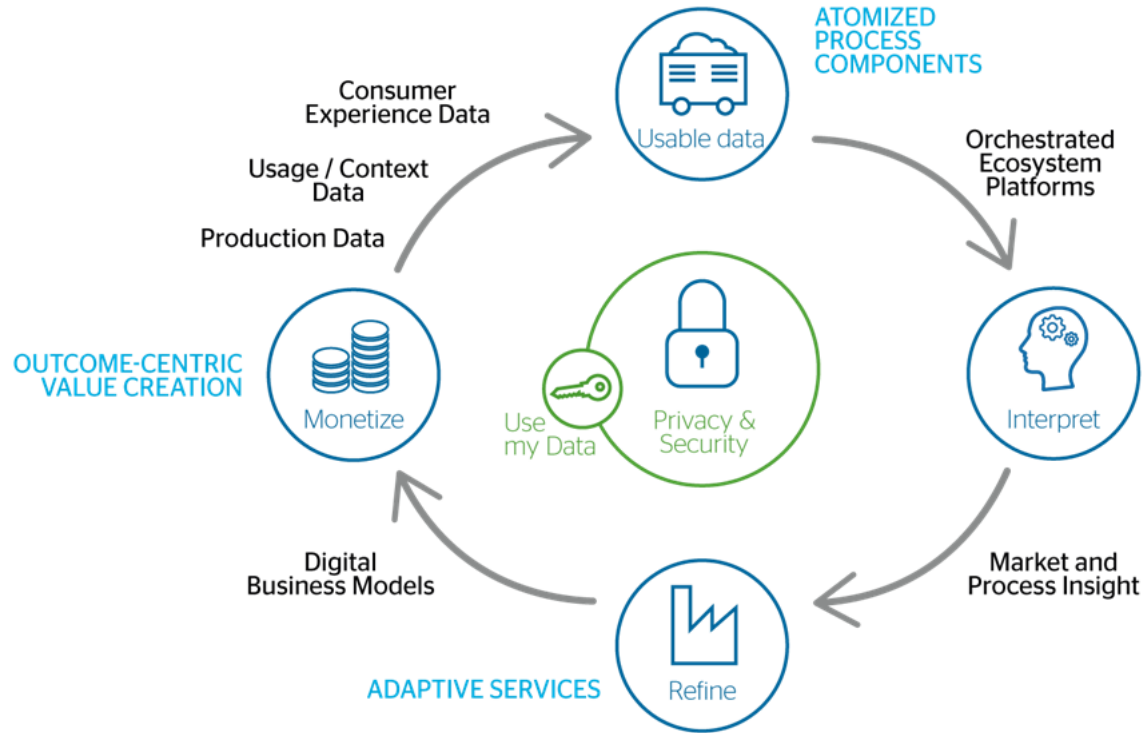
ATOMIZED PROCESS COMPONENTS

Usable data

Orchestrated Ecosystem Platforms

Interpret

Market and Process Insight

Refine

ADAPTIVE SERVICES

Digital Business Models

Monetize

OUTCOME-CENTRIC VALUE CREATION

Production Data

Usage / Context Data

Consumer Experience Data

Use my Data

Privacy & Security